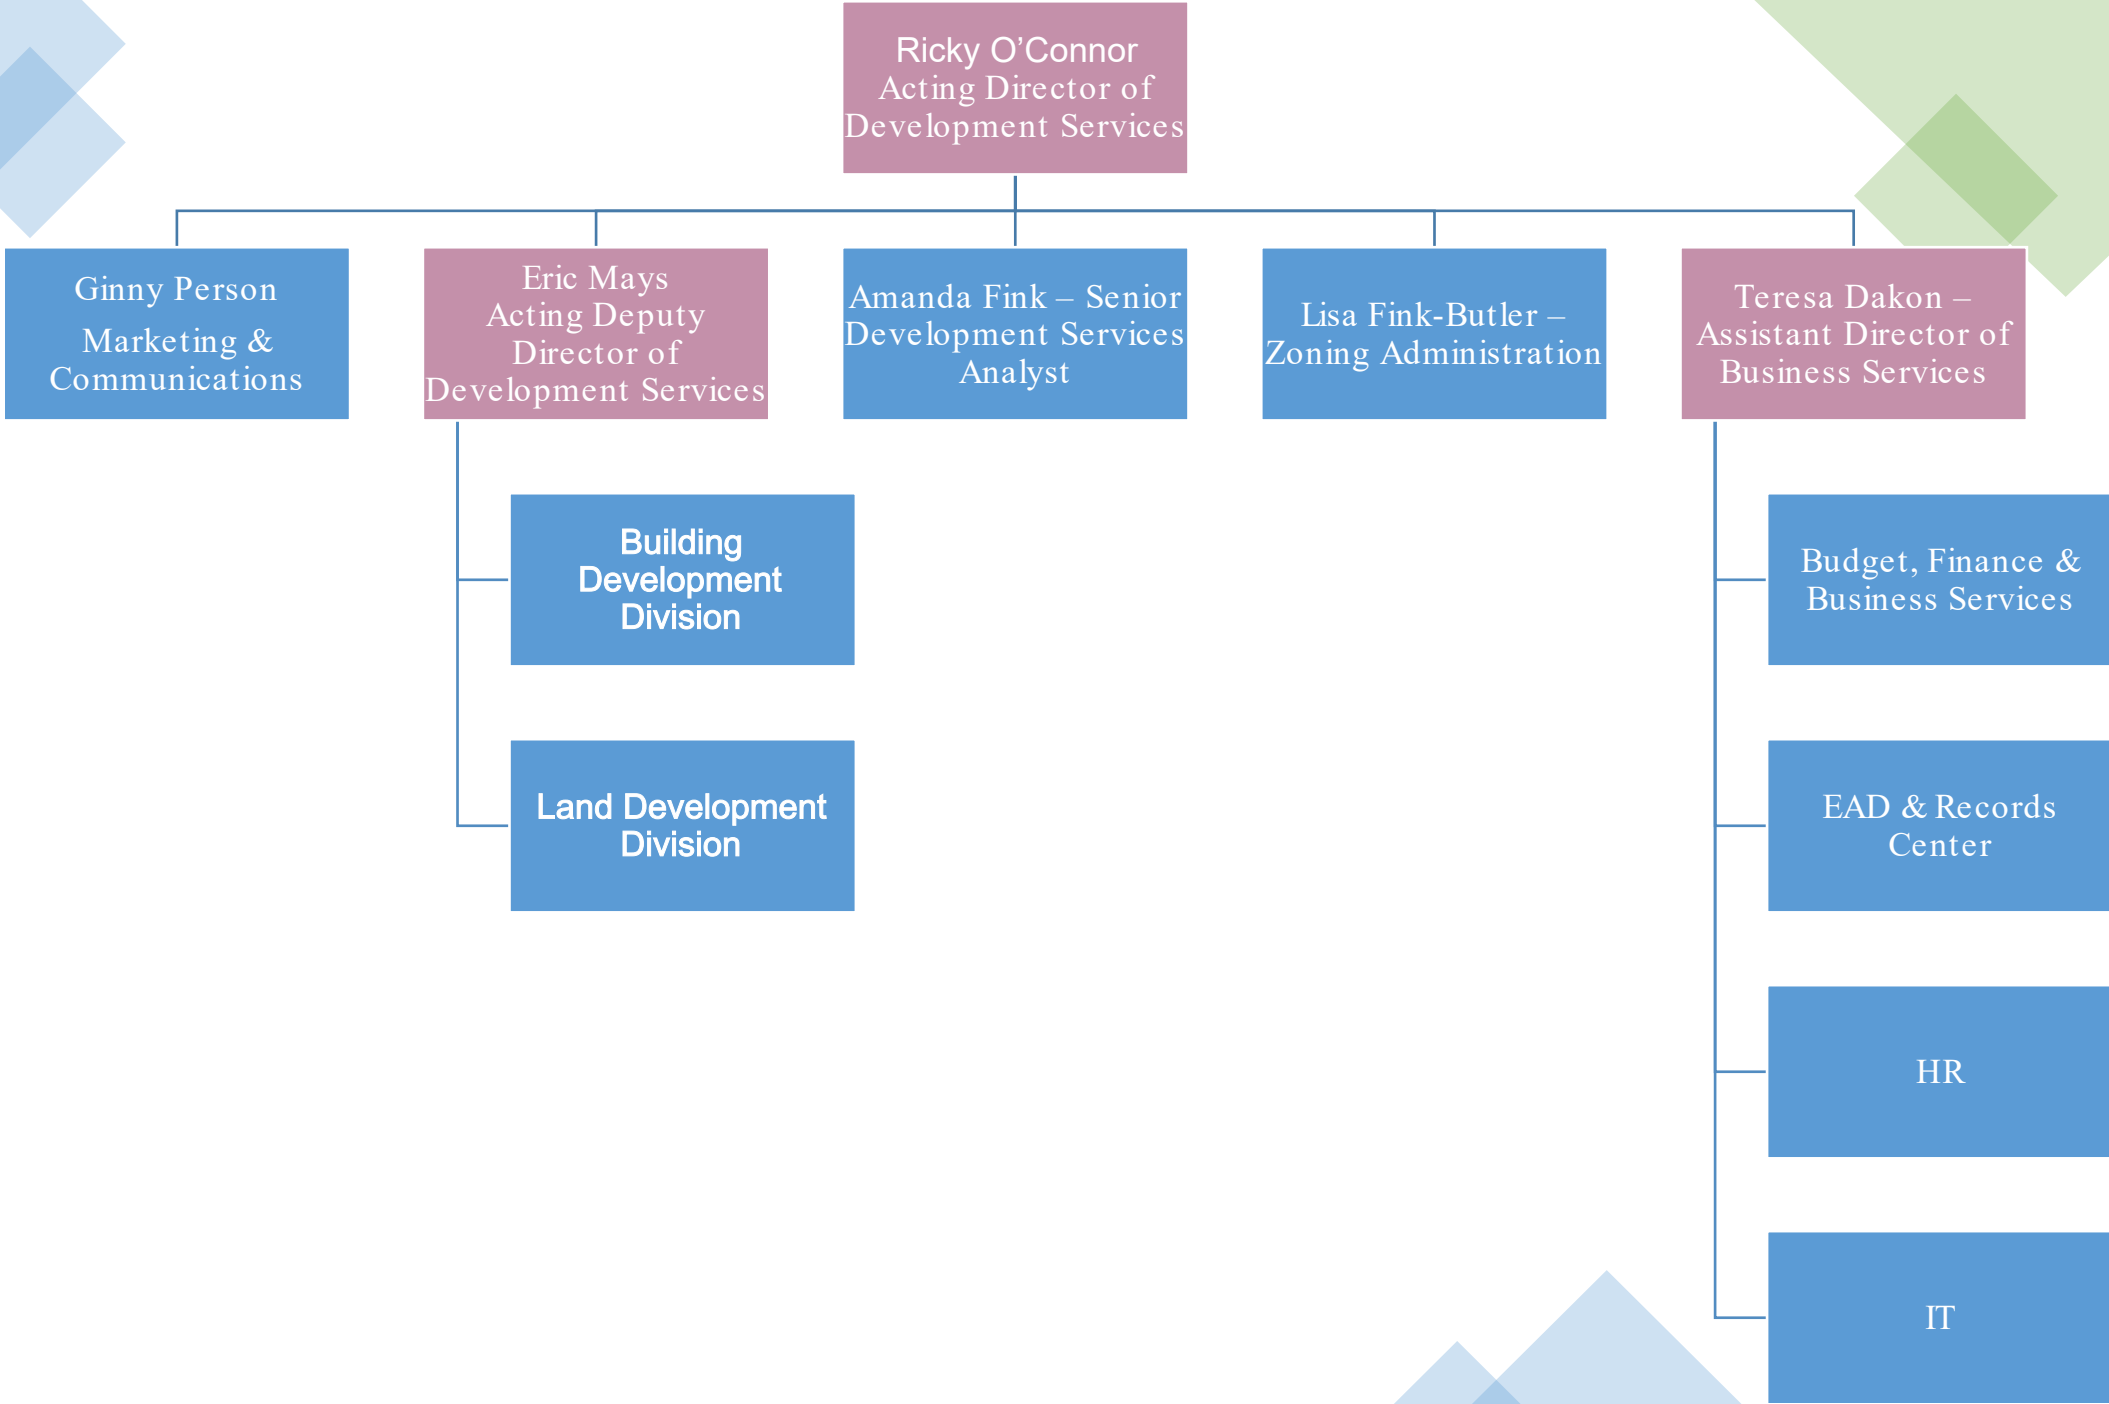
Ricky O’Connor
Acting Director of Development Services

Ginny Person
Marketing & Communications

Eric Mays
Acting Deputy Director of Development Services

Amanda Fink – Senior Development Services Analyst

Lisa Fink-Butler – Zoning Administration

Teresa Dakon – Assistant Director of Business Services

Building Development Division

Land Development Division

Budget, Finance & Business Services

EAD & Records Center

HR

IT